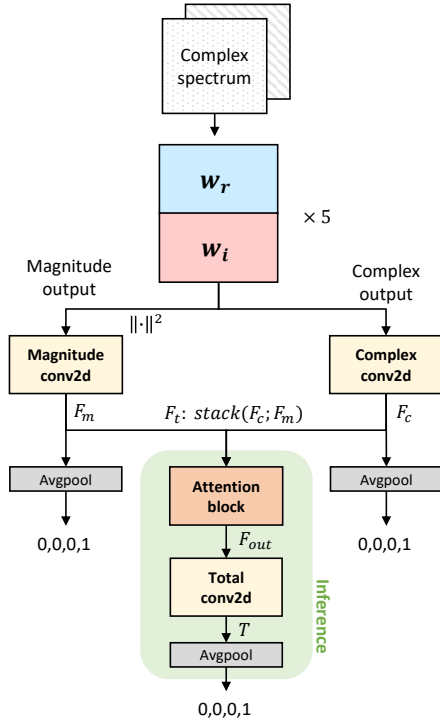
Complex spectrum

$\boldsymbol{w_r}$

$\boldsymbol{w_i}$

$\times 5$

Magnitude output

Complex output

$\|\cdot\|^2$

Magnitude conv2d

Complex conv2d

$F_m$

$F_t$: $stack(F_c; F_m)$

$F_c$

Avgpool

Attention block

Avgpool

0,0,0,1

$F_{out}$

0,0,0,1

Total conv2d

Inference

$T$

Avgpool

0,0,0,1